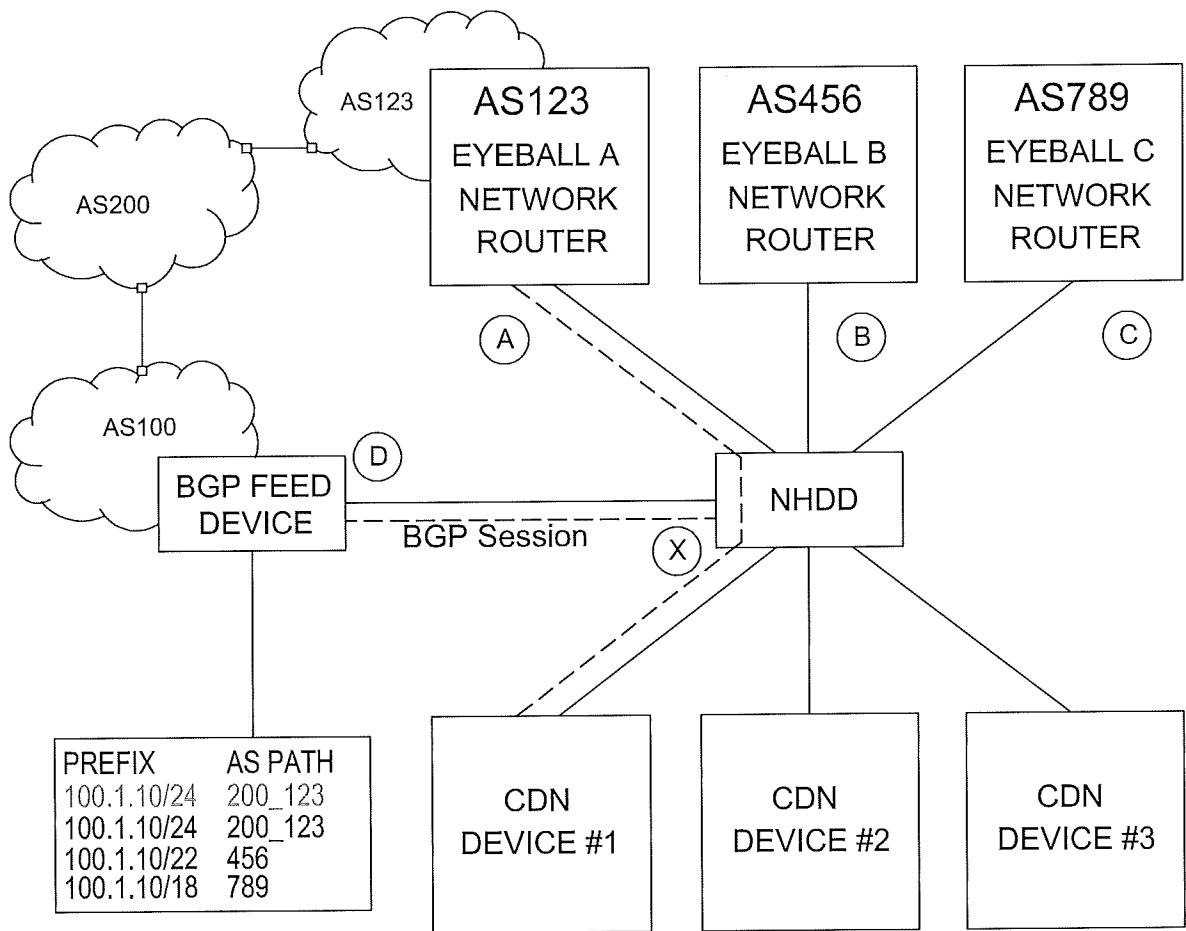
AS123

AS200

AS100

AS123
EYEBALL A
NETWORK
ROUTER

AS456
EYEBALL B
NETWORK
ROUTER

AS789
EYEBALL C
NETWORK
ROUTER

A

B

C

D

BGP FEED
DEVICE

BGP Session

X

NHDD

| PREFIX | AS PATH |
|---|---|
| 100.1.10/24 | 200_123 |
| 100.1.10/24 | 200_123 |
| 100.1.10/22 | 456 |
| 100.1.10/18 | 789 |

CDN
DEVICE #1

CDN
DEVICE #2

CDN
DEVICE #3